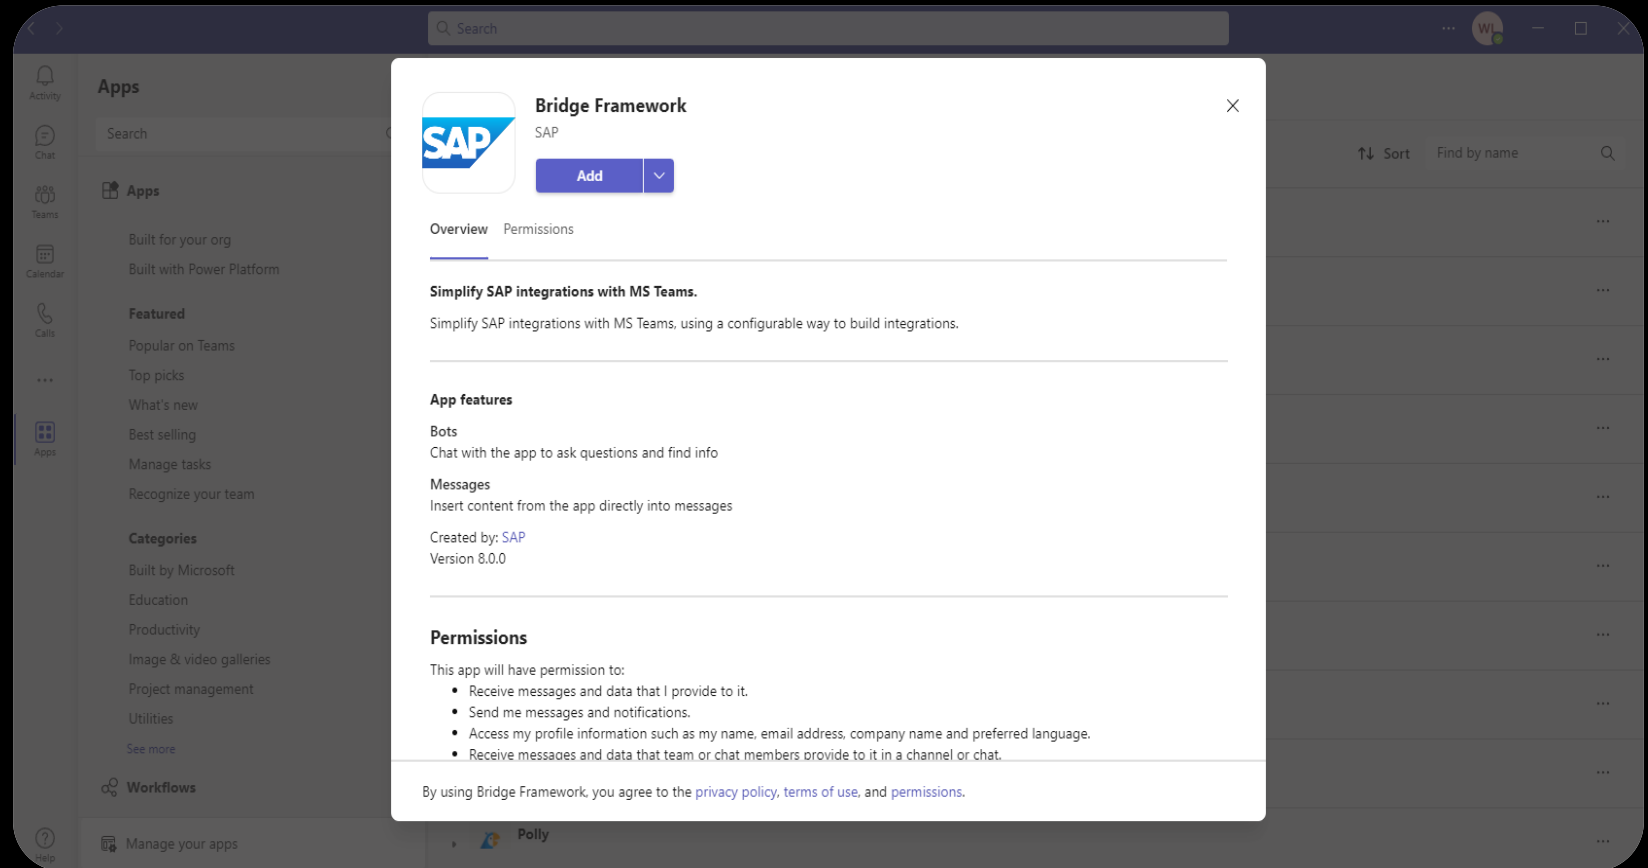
Search

WL

Activity

Chat

Teams

Calendar

Calls

...

Apps

Help

Apps

Search

Apps

Built for your org

Built with Power Platform

Featured

Popular on Teams

Top picks

What's new

Best selling

Manage tasks

Recognize your team

Categories

Built by Microsoft

Education

Productivity

Image & video galleries

Project management

Utilities

See more

Workflows

Manage your apps

Sort

Find by name

Polly

SAP

Bridge Framework

SAP

Add

Overview Permissions

Simplify SAP integrations with MS Teams.

Simplify SAP integrations with MS Teams, using a configurable way to build integrations.

App features

Bots
Chat with the app to ask questions and find info

Messages
Insert content from the app directly into messages

Created by: SAP
Version 8.0.0

Permissions

This app will have permission to:

- Receive messages and data that I provide to it.
- Send me messages and notifications.
- Access my profile information such as my name, email address, company name and preferred language.
- Receive messages and data that team or chat members provide to it in a channel or chat.

By using Bridge Framework, you agree to the privacy policy, terms of use, and permissions.